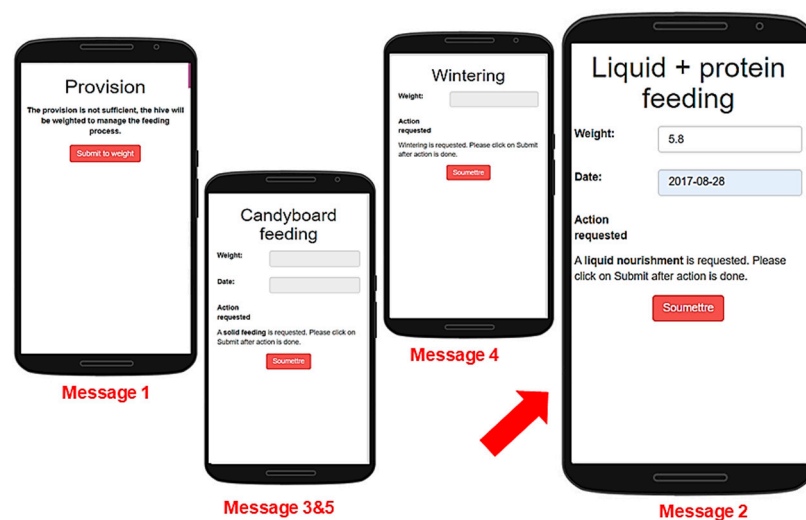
Provision

The provision is not sufficient, the hive will be weighted to manage the feeding process.

Submit to weight

Message 1

Candyboard feeding

Weight:

Date:

Action requested

A **solid feeding** is requested. Please click on Submit after action is done.

Soumettre

Message 3&5

Wintering

Weight:

Action requested

Wintering is requested. Please click on Submit after action is done.

Soumettre

Message 4

Liquid + protein feeding

Weight: 5.8

Date: 2017-08-28

Action requested

A **liquid nourishment** is requested. Please click on Submit after action is done.

Soumettre

Message 2